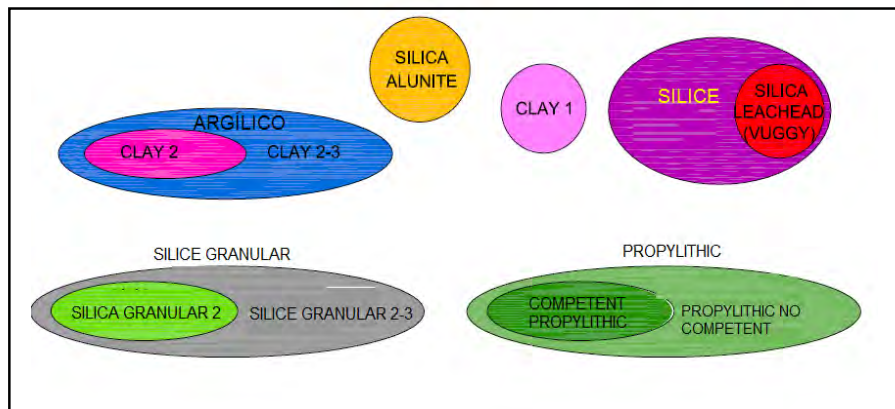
SILICA ALUNITE

CLAY 1

SILICE

SILICA LEACHEAD (VUGGY)

ARGÍLICO

CLAY 2

CLAY 2-3

SILICE GRANULAR

SILICA GRANULAR 2

SILICE GRANULAR 2-3

PROPYLITHIC

COMPETENT PROPYLITHIC

PROPYLITHIC NO COMPETENT